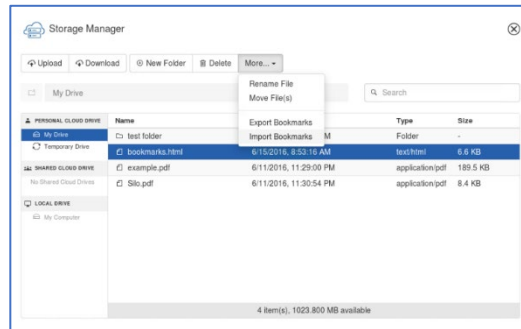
Storage Manager

Upload | Download | New Folder | Delete | More...

Rename File
Move File(s)
Export Bookmarks
Import Bookmarks

My Drive

Search

PERSONAL CLOUD DRIVE
My Drive
Temporary Drive
SHARED CLOUD DRIVE
No Shared Cloud Drives
LOCAL DRIVE
My Computer

| Name | | Type | Size |
|---|---|---|---|
| test folder | M | Folder | - |
| bookmarks.html | 6/15/2016, 8:53:16 AM | text/html | 6.6 KB |
| example.pdf | 6/11/2016, 11:29:00 PM | application/pdf | 189.5 KB |
| Silo.pdf | 6/11/2016, 11:30:54 PM | application/pdf | 8.4 KB |

4 item(s), 1023.800 MB available